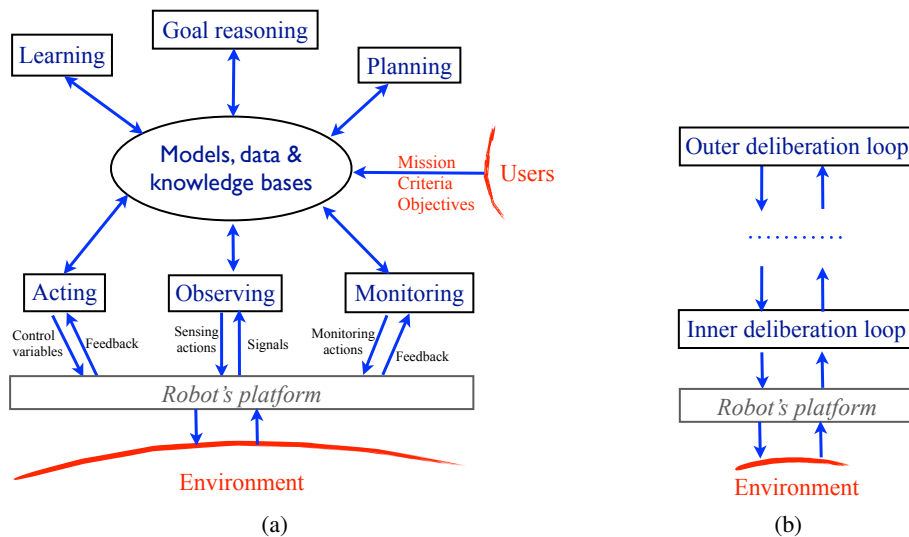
Goal reasoning

Learning

Planning

Models, data & knowledge bases

Mission
Criteria
Objectives

Users

Acting

Observing

Monitoring

Control variables

Feedback

Sensing actions

Signals

Monitoring actions

Feedback

Robot's platform

Environment

(a)

Outer deliberation loop

...........

Inner deliberation loop

Robot's platform

Environment

(b)